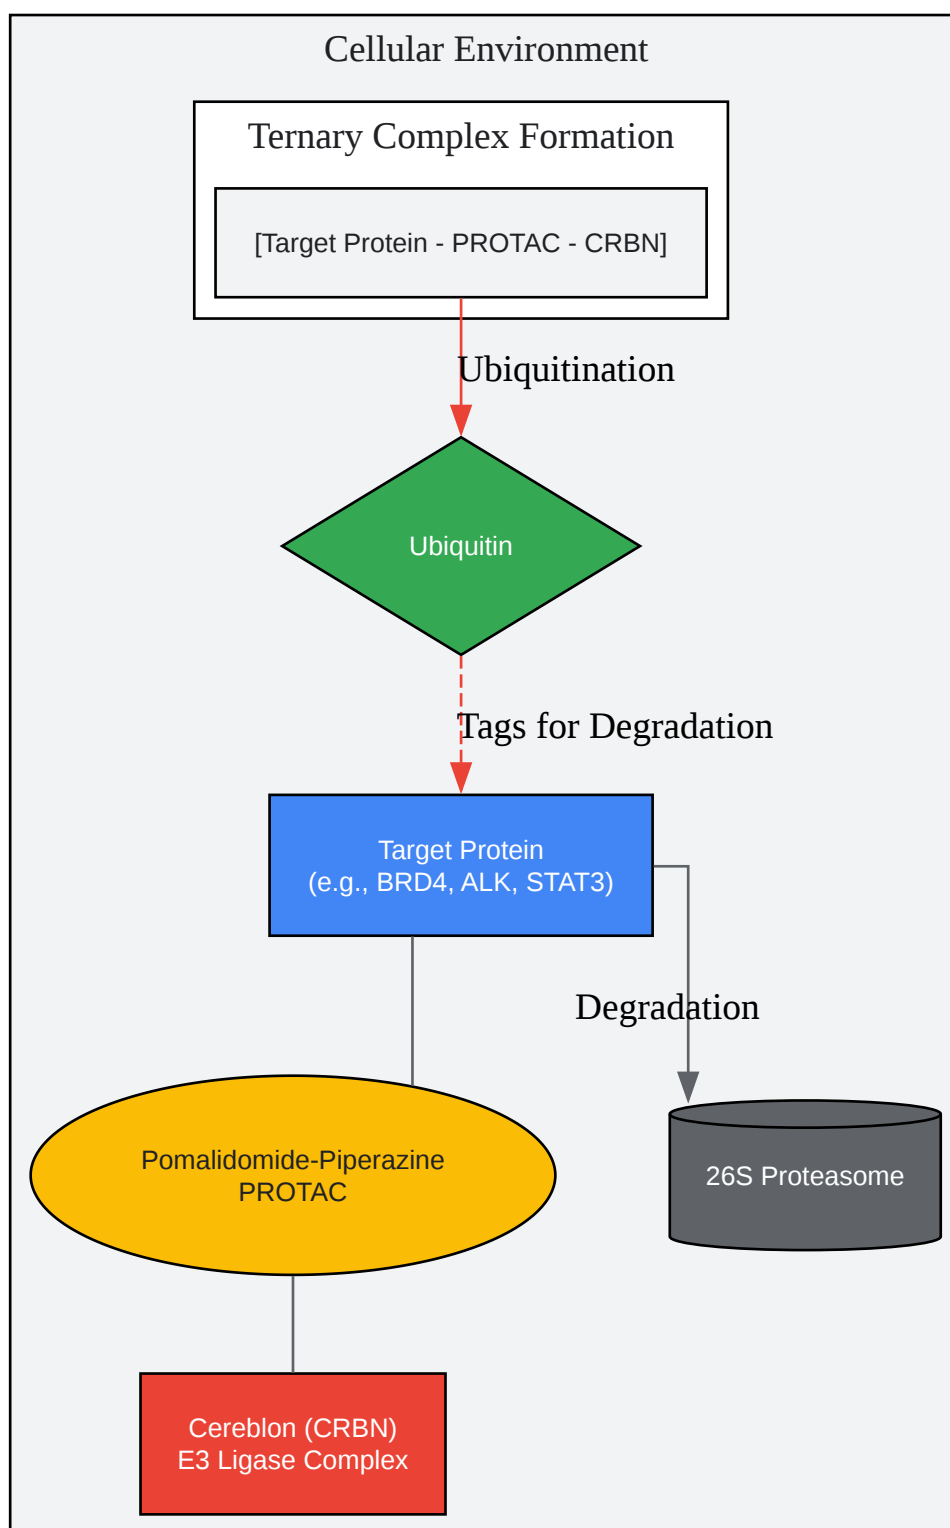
Cellular Environment

Ternary Complex Formation

[Target Protein - PROTAC - CRBN]

Ubiquitination

Ubiquitin

Tags for Degradation

Target Protein
(e.g., BRD4, ALK, STAT3)

Degradation

Pomalidomide-Piperazine
PROTAC

26S Proteasome

Cereblon (CRBN)
E3 Ligase Complex